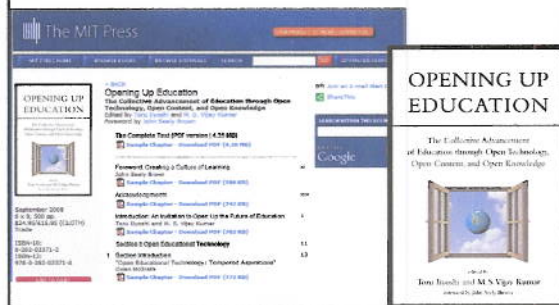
The MIT Press

« BACK
Opening Up Education
The Collective Advancement of Education through Open Technology, Open Content, and Open Knowledge
Edited by Toru Iiyoshi and M. S. Vijay Kumar
Foreword by John Seely Brown

The Complete Text (PDF version (4.35 MB)
Sample Chapter - Download PDF (4.35 MB)

Foreword: Creating a Culture of Learning
John Seely Brown
Sample Chapter - Download PDF (590 KB)

Acknowledgments
Sample Chapter - Download PDF (242 KB)

Introduction: An Invitation to Open Up the Future of Education
Toru Iiyoshi and M. S. Vijay Kumar
Sample Chapter - Download PDF (362 KB)

Section I: Open Educational Technology

1 Section Introduction
"Open Educational Technology: Tempered Aspirations"
Owen McGrath
Sample Chapter - Download PDF (372 KB)

OPENING UP EDUCATION

September 2008
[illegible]
Trade

ISBN-10:
0-262-03371-2
ISBN-13:
978-0-262-03371-8

Share This

Google

OPENING UP EDUCATION
The Collective Advancement of Education through Open Technology, Open Content, and Open Knowledge
edited by
Toru Iiyoshi and M. S. Vijay Kumar
foreword by John Seely Brown